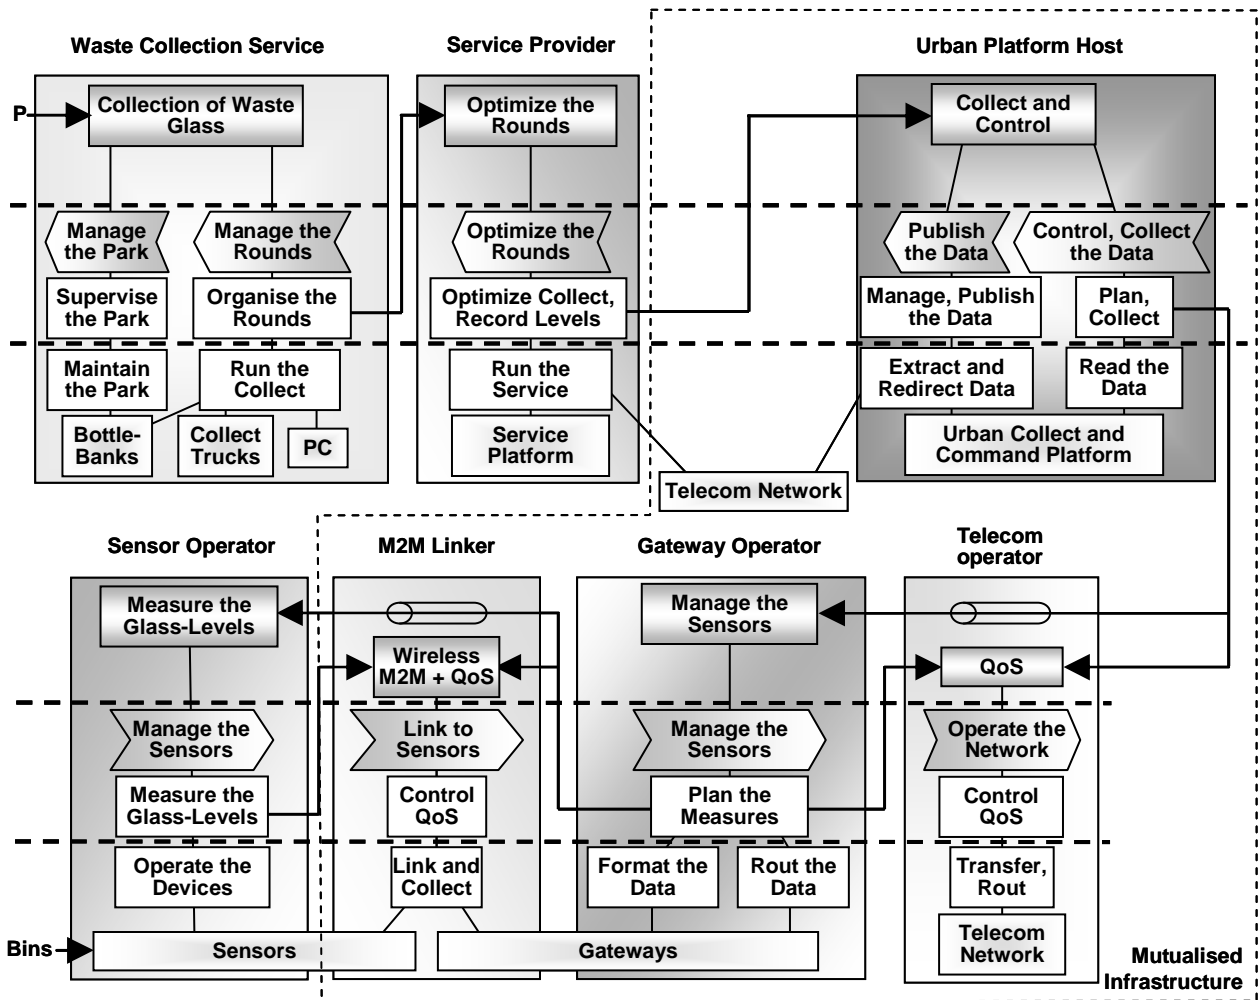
Waste Collection Service

P

Collection of Waste Glass

Manage the Park

Manage the Rounds

Supervise the Park

Organise the Rounds

Maintain the Park

Run the Collect

Bottle-Banks

Collect Trucks

PC

Service Provider

Optimize the Rounds

Optimize the Rounds

Optimize Collect, Record Levels

Run the Service

Service Platform

Telecom Network

Urban Platform Host

Collect and Control

Publish the Data

Control, Collect the Data

Manage, Publish the Data

Plan, Collect

Extract and Redirect Data

Read the Data

Urban Collect and Command Platform

Sensor Operator

Measure the Glass-Levels

Manage the Sensors

Measure the Glass-Levels

Operate the Devices

M2M Linker

Wireless M2M + QoS

Link to Sensors

Control QoS

Link and Collect

Gateway Operator

Manage the Sensors

Manage the Sensors

Plan the Measures

Format the Data

Rout the Data

Telecom operator

QoS

Operate the Network

Control QoS

Transfer, Rout

Telecom Network

Bins

Sensors

Gateways

Mutualised Infrastructure